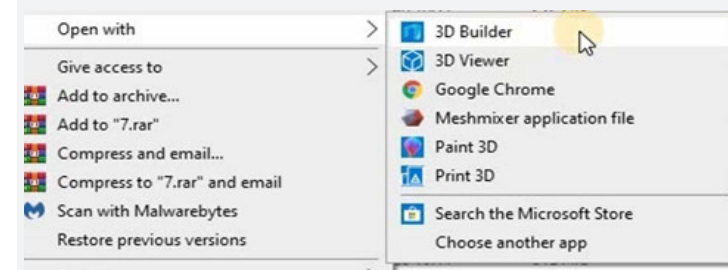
Open with
Give access to
Add to archive...
Add to "7.rar"
Compress and email...
Compress to "7.rar" and email
Scan with Malwarebytes
Restore previous versions

3D Builder
3D Viewer
Google Chrome
Meshmixer application file
Paint 3D
Print 3D
Search the Microsoft Store
Choose another app